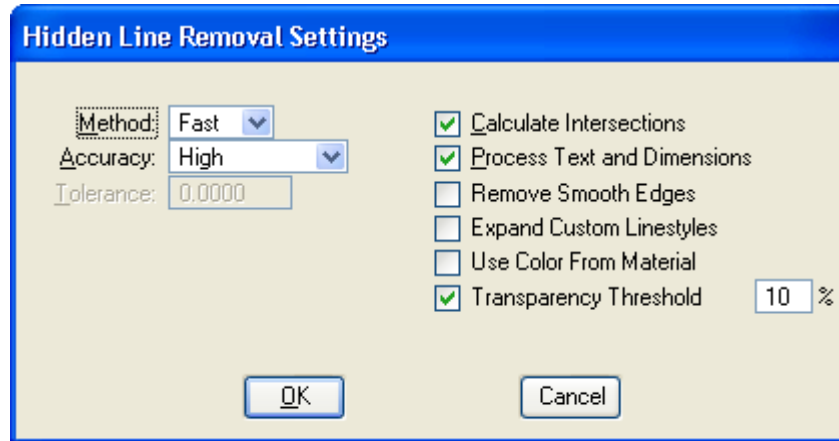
Hidden Line Removal Settings

Method: Fast
Accuracy: High
Tolerance: 0.0000

Calculate Intersections
Process Text and Dimensions
Remove Smooth Edges
Expand Custom Linestyles
Use Color From Material
Transparency Threshold 10 %

OK
Cancel